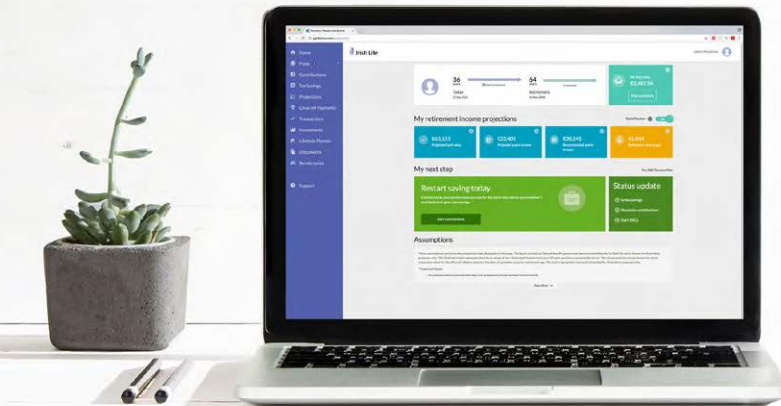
Irish Life

Home

Plans

Contributions

Technology

Projections

Transactions

Investments

Lifestyle Planner

Documents

Beneficiaries

Support

36

Today

64

Retirement

€2,187.54

My retirement income projections

€63,153

€22,401

€30,245

€1,837

My next step

Restart saving today

Status update

Assumptions

View More